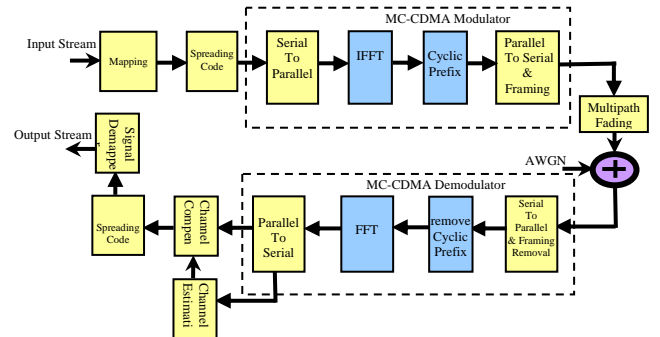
MC-CDMA Modulator

Input Stream

Mapping

Spreading Code

Serial To Parallel

IFFT

Cyclic Prefix

Parallel To Serial & Framing

Multipath Fading

AWGN

+

Output Stream

Signal Demappe

MC-CDMA Demodulator

Spreading Code

Channel Compen

Parallel To Serial

FFT

remove Cyclic Prefix

Serial To Parallel & Framing Removal

Channel Estimati